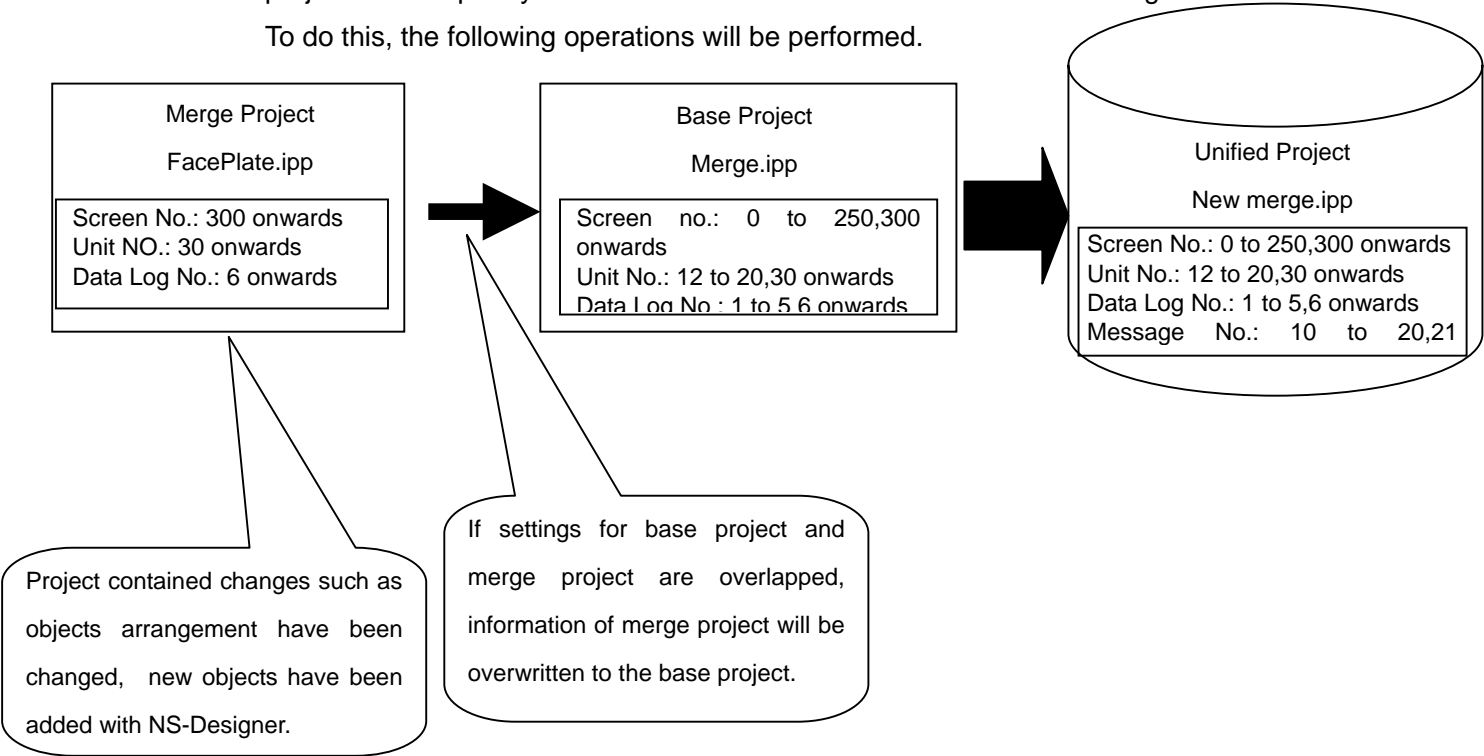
To do this, the following operations will be performed.

Merge Project

FacePlate.ipp

Screen No.: 300 onwards
Unit NO.: 30 onwards
Data Log No.: 6 onwards

Base Project

Merge.ipp

Screen no.: 0 to 250,300 onwards
Unit No.: 12 to 20,30 onwards
Data Log No.: 1 to 5,6 onwards

Unified Project

New merge.ipp

Screen No.: 0 to 250,300 onwards
Unit No.: 12 to 20,30 onwards
Data Log No.: 1 to 5,6 onwards
Message No.: 10 to 20,21

Project contained changes such as objects arrangement have been changed, new objects have been added with NS-Designer.

If settings for base project and merge project are overlapped, information of merge project will be overwritten to the base project.